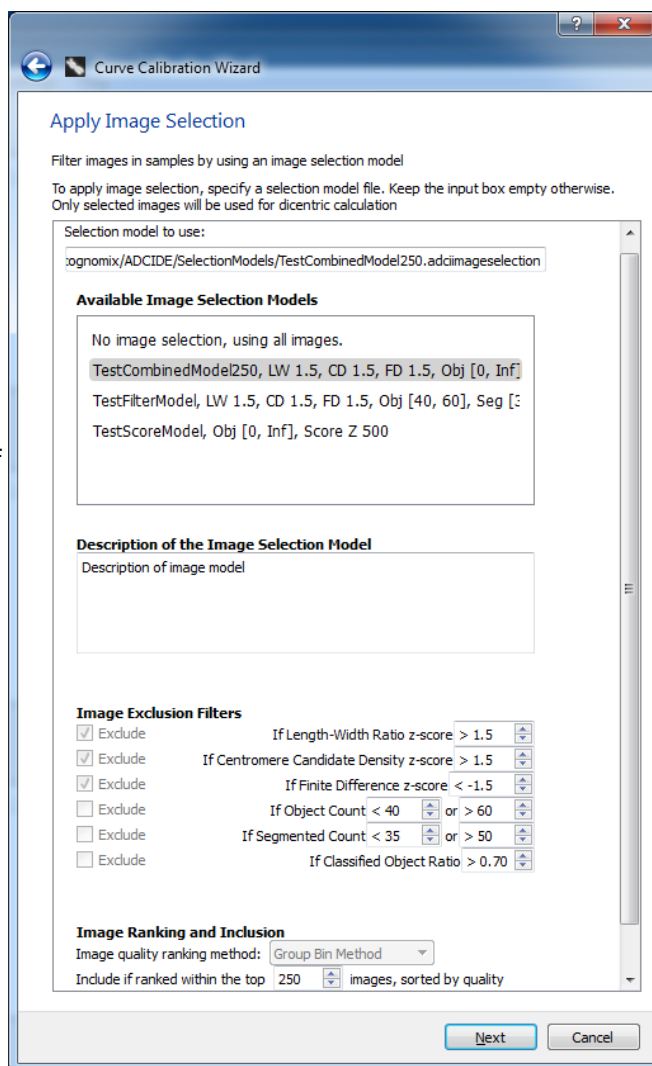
?
X
Curve Calibration Wizard

Apply Image Selection

Filter images in samples by using an image selection model

To apply image selection, specify a selection model file. Keep the input box empty otherwise. Only selected images will be used for dicentric calculation

Selection model to use:
:ognomix/ADCIDE/SelectionModels/TestCombinedModel250.adciimageselection

Available Image Selection Models
No image selection, using all images.
TestCombinedModel250, LW 1.5, CD 1.5, FD 1.5, Obj [0, Inf]
TestFilterModel, LW 1.5, CD 1.5, FD 1.5, Obj [40, 60], Seg [3
TestScoreModel, Obj [0, Inf], Score Z 500

Description of the Image Selection Model
Description of image model

Image Exclusion Filters
Exclude If Length-Width Ratio z-score > 1.5
Exclude If Centromere Candidate Density z-score > 1.5
Exclude If Finite Difference z-score < -1.5
Exclude If Object Count < 40 or > 60
Exclude If Segmented Count < 35 or > 50
Exclude If Classified Object Ratio > 0.70

Image Ranking and Inclusion
Image quality ranking method: Group Bin Method
Include if ranked within the top 250 images, sorted by quality

Next
Cancel